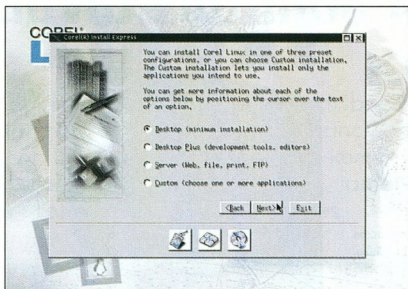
COREL

Corel(R) Install Express

You can install Corel Linux in one of three preset configurations, or you can choose Custom installation. The Custom installation lets you install only the applications you intend to use.

You can get more information about each of the options below by positioning the cursor over the text of an option.

Desktop (minimum installation)

Desktop Plus (development tools, editors)

Server (Web, file, print, FTP)

Custom (choose one or more applications)

<Back Next> Exit